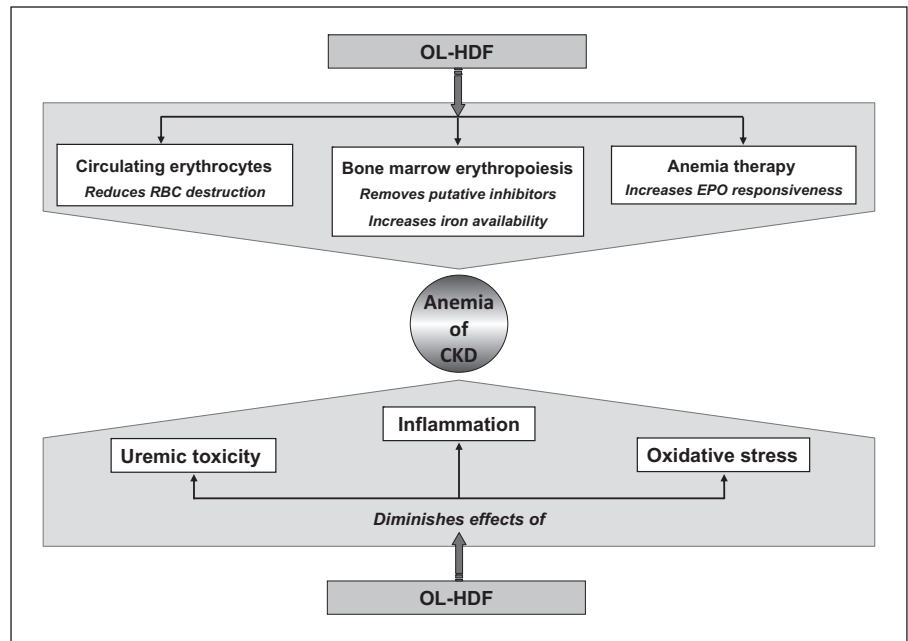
OL-HDF

Circulating erythrocytes
Reduces RBC destruction

Bone marrow erythropoiesis
Removes putative inhibitors
Increases iron availability

Anemia therapy
Increases EPO responsiveness

Anemia of CKD

Inflammation

Uremic toxicity

Oxidative stress

Diminishes effects of

OL-HDF